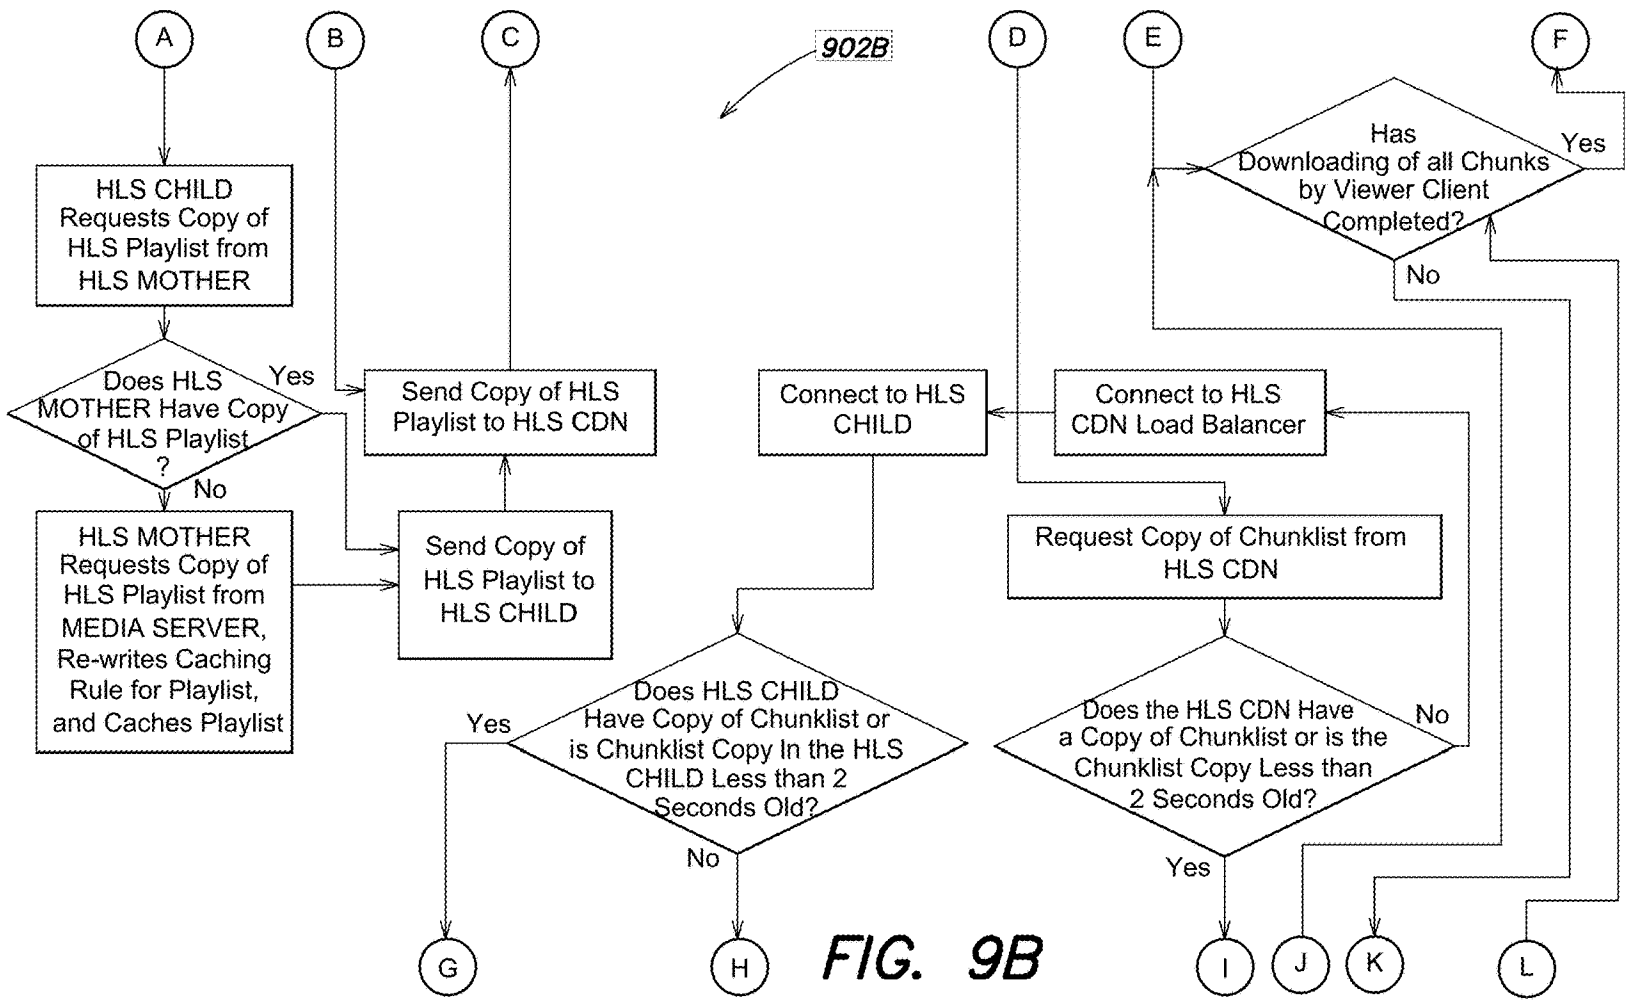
A

B

C

902B

D

E

F

Has Downloading of all Chunks by Viewer Client Completed?

Yes

No

HLS CHILD Requests Copy of HLS Playlist from HLS MOTHER

Does HLS MOTHER Have Copy of HLS Playlist ?

Yes

No

Send Copy of HLS Playlist to HLS CDN

Connect to HLS CHILD

Connect to HLS CDN Load Balancer

HLS MOTHER Requests Copy of HLS Playlist from MEDIA SERVER, Re-writes Caching Rule for Playlist, and Caches Playlist

Send Copy of HLS Playlist to HLS CHILD

Request Copy of Chunklist from HLS CDN

Does HLS CHILD Have Copy of Chunklist or is Chunklist Copy In the HLS CHILD Less than 2 Seconds Old?

Yes

No

Does the HLS CDN Have a Copy of Chunklist or is the Chunklist Copy Less than 2 Seconds Old?

No

Yes

G

H

FIG. 9B

I

J

K

L